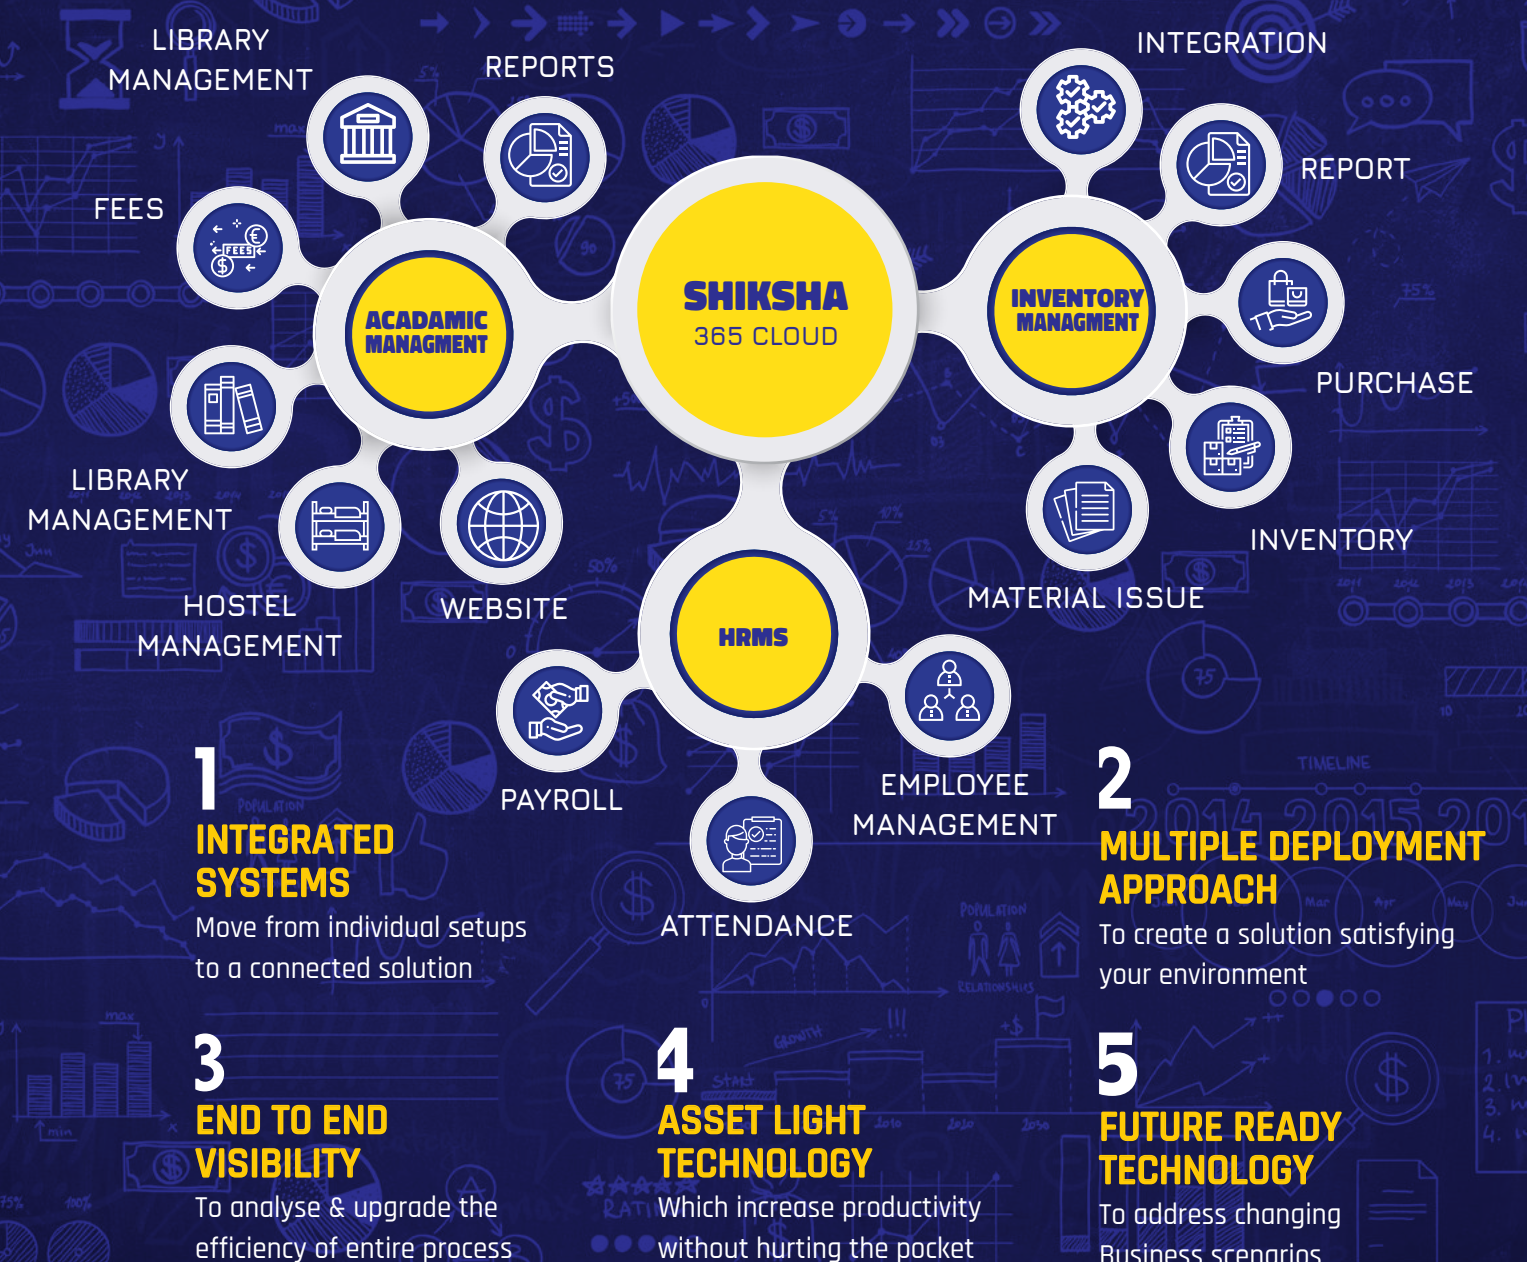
LIBRARY MANAGEMENT

REPORTS

FEES

ACADAMIC MANAGMENT

SHIKSHA
365 CLOUD

INTEGRATION

REPORT

INVENTORY MANAGMENT

PURCHASE

INVENTORY

MATERIAL ISSUE

LIBRARY MANAGEMENT

HOSTEL MANAGEMENT

WEBSITE

HRMS

PAYROLL

EMPLOYEE MANAGEMENT

ATTENDANCE

1
INTEGRATED SYSTEMS
Move from individual setups to a connected solution

2
MULTIPLE DEPLOYMENT APPROACH
To create a solution satisfying your environment

3
END TO END VISIBILITY
To analyse & upgrade the efficiency of entire process

4
ASSET LIGHT TECHNOLOGY
Which increase productivity without hurting the pocket

5
FUTURE READY TECHNOLOGY
To address changing Business scenarios